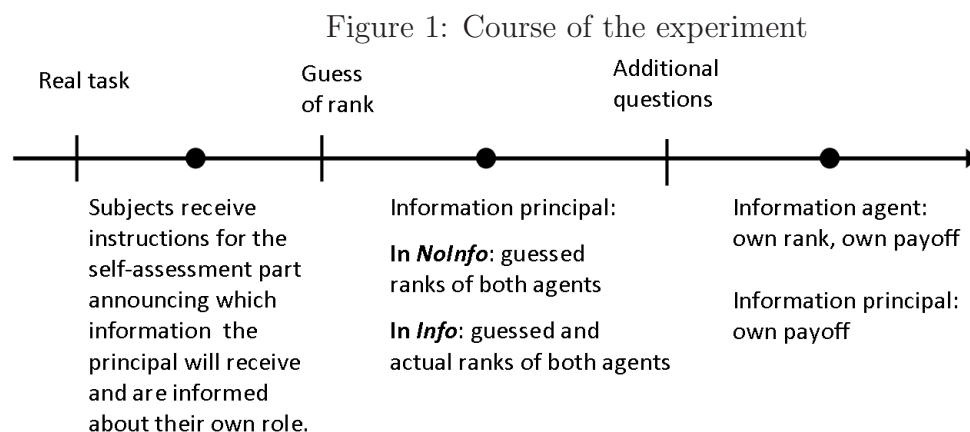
Figure 1: Course of the experiment

Real task

Guess of rank

Additional questions

Subjects receive instructions for the self-assessment part announcing which information the principal will receive and are informed about their own role.

Information principal:

In *NoInfo*: guessed ranks of both agents

In *Info*: guessed and actual ranks of both agents

Information agent: own rank, own payoff

Information principal: own payoff